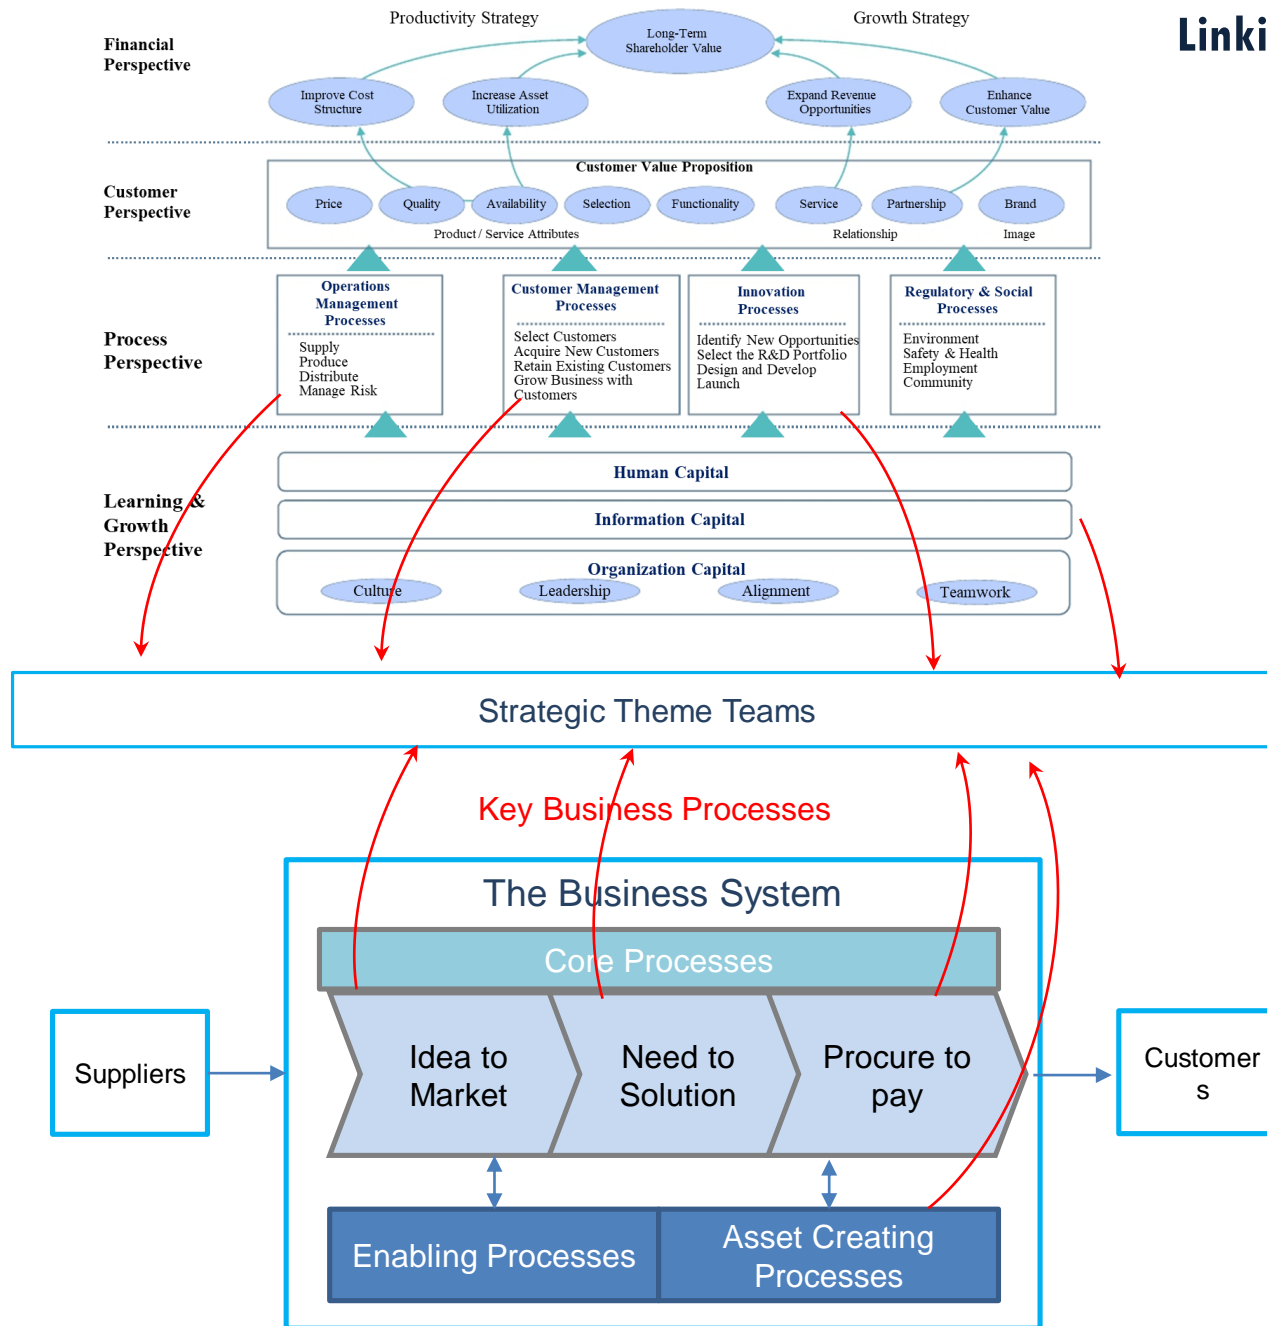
Productivity Strategy

Long-Term Shareholder Value

Growth Strategy

Linki

Financial Perspective

Improve Cost Structure

Increase Asset Utilization

Expand Revenue Opportunities

Enhance Customer Value

Customer Perspective

Customer Value Proposition

Price

Quality

Availability

Selection

Functionality

Service

Partnership

Brand

Product / Service Attributes

Relationship

Image

Process Perspective

Operations Management Processes

Supply
Produce
Distribute
Manage Risk

Customer Management Processes

Select Customers
Acquire New Customers
Retain Existing Customers
Grow Business with Customers

Innovation Processes

Identify New Opportunities
Select the R&D Portfolio
Design and Develop
Launch

Regulatory & Social Processes

Environment
Safety & Health
Employment
Community

Learning & Growth Perspective

Human Capital

Information Capital

Organization Capital

Culture

Leadership

Alignment

Teamwork

Strategic Theme Teams

Key Business Processes

The Business System

Core Processes

Suppliers

Idea to Market

Need to Solution

Procure to pay

Customer s

Enabling Processes

Asset Creating Processes